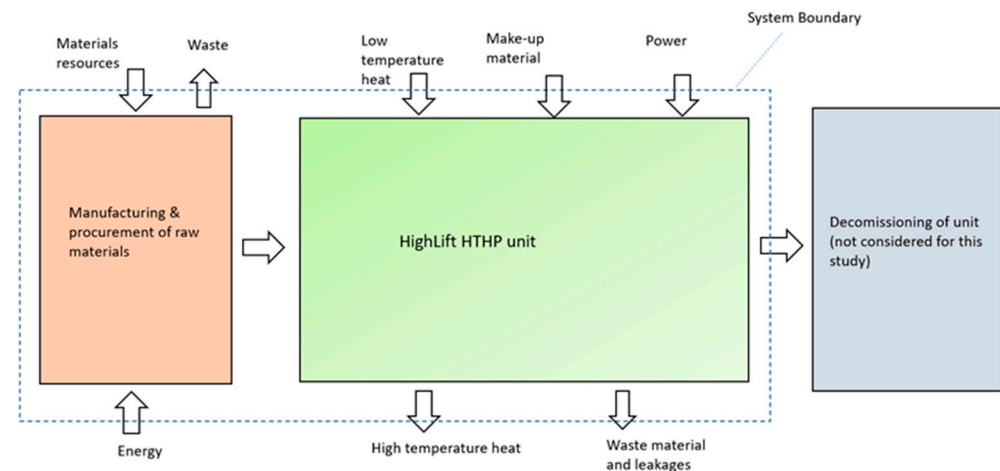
System Boundary

Materials resources

Waste

Low temperature heat

Make-up material

Power

Manufacturing & procurement of raw materials

HighLift HTHP unit

Decomissioning of unit (not considered for this study)

Energy

High temperature heat

Waste material and leakages